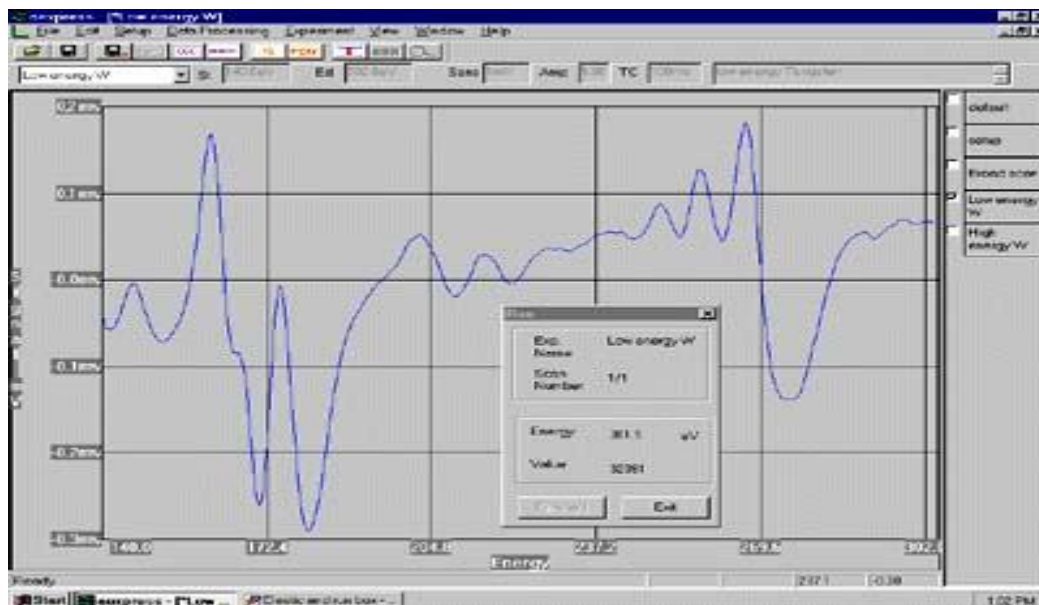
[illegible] - [Low energy W]
File Edit Setup Data Processing Experiment View Window Help
Low energy W St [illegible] End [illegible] Scan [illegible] Amp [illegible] TC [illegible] Low energy Tungsten

0.2 mV
0.1 mV
0.0 mV
-0.1 mV
-0.2 mV
-0.3 mV
140.0 172.4 204.8 237.2 269.6 302
Energy

default
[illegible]
Expect scan
Low energy W
High energy W

Exp. Name Low energy W
Scan Number 1/1
Energy 361.1 eV
Value 32361
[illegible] Exit

Ready 237.1 -0.38
Start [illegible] - [Low ... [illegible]
1:02 PM